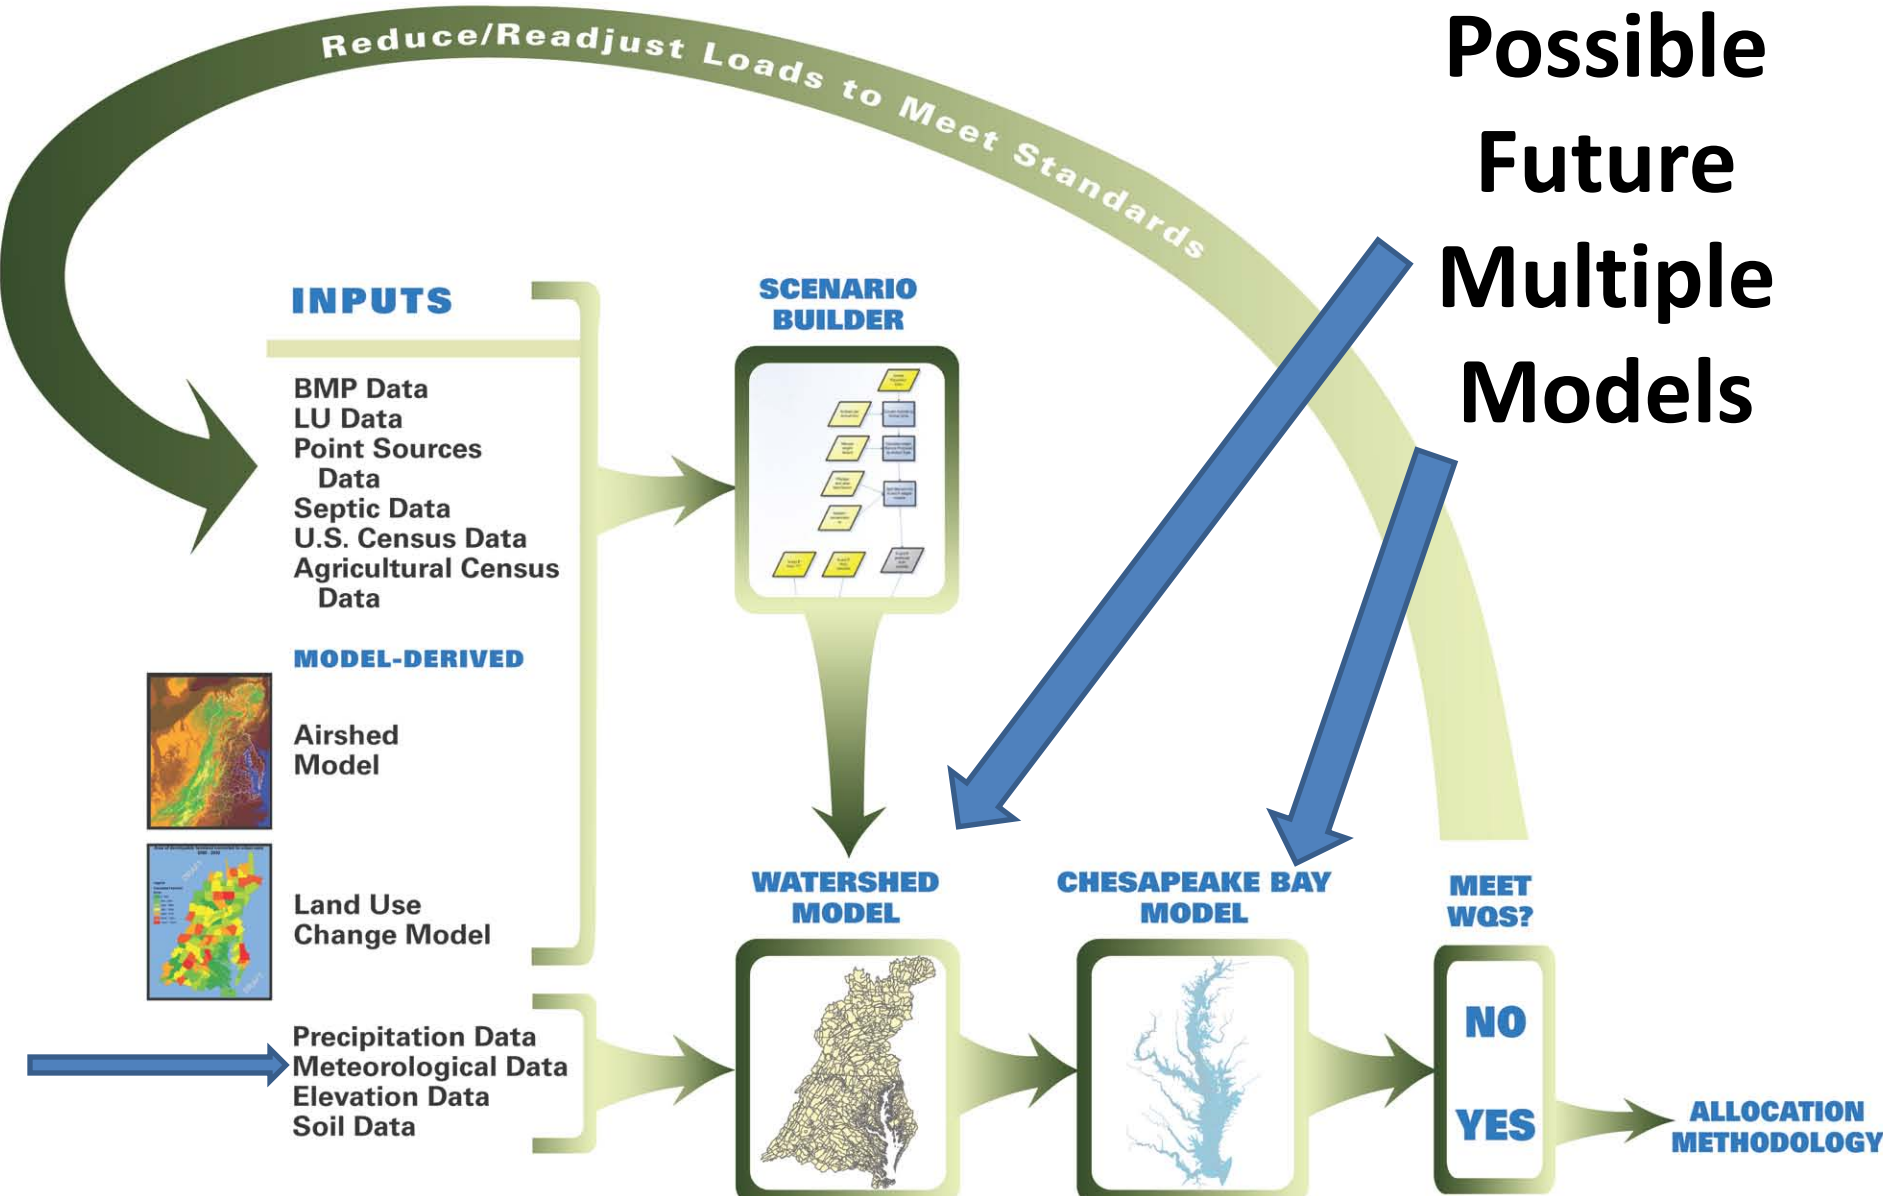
Reduce/Readjust Loads to Meet Standards

Possible Future Multiple Models

INPUTS

BMP Data
LU Data
Point Sources Data
Septic Data
U.S. Census Data
Agricultural Census Data

MODEL-DERIVED

Airshed Model

Land Use Change Model

Precipitation Data
Meteorological Data
Elevation Data
Soil Data

SCENARIO BUILDER

WATERSHED MODEL

CHESAPEAKE BAY MODEL

MEET WQS?

NO

YES

ALLOCATION METHODOLOGY